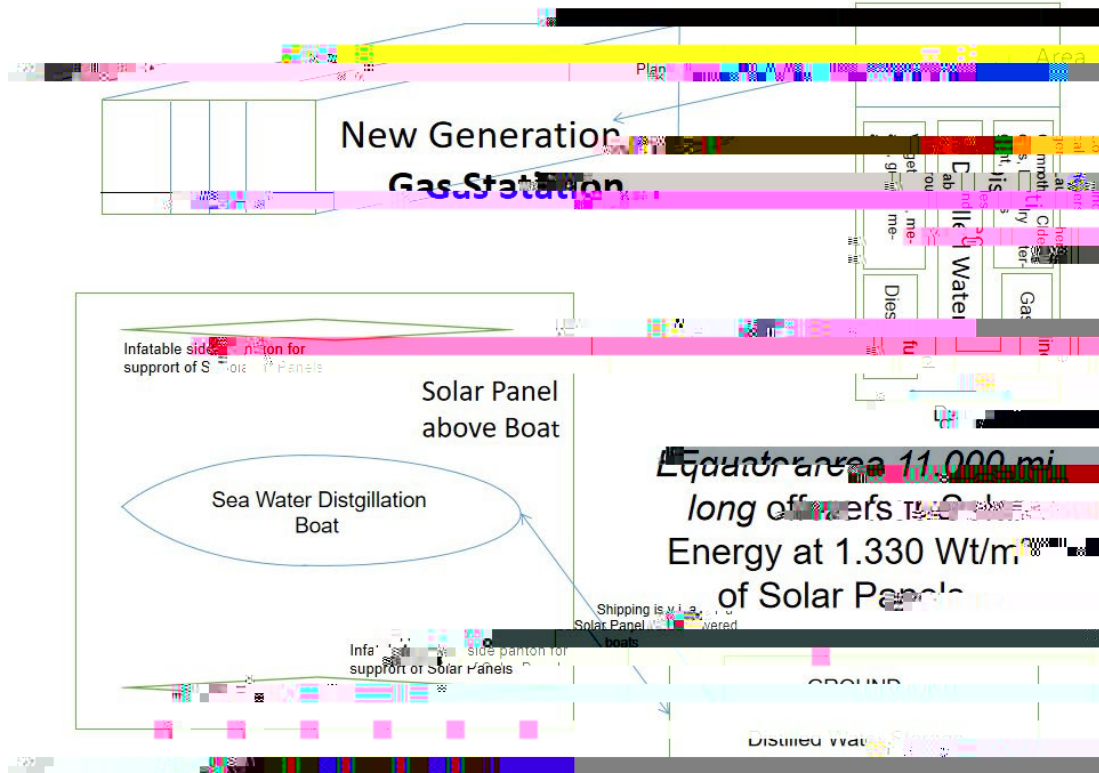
Area

Plan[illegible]

New Generation

Gas Station

D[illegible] Water

Dies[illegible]

Gas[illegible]

Infatable side panton for supprort of Solar Panels

Solar Panel above Boat

Sea Water Distgillation Boat

Equator area 11,000 mi long offers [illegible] Solar Energy at 1.330 Wt/m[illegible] of Solar Panels

Shipping is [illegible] Solar Panel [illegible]wered boats

Infat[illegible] side panton for supprort of Solar Panels

GROUND

Distilled Wat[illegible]